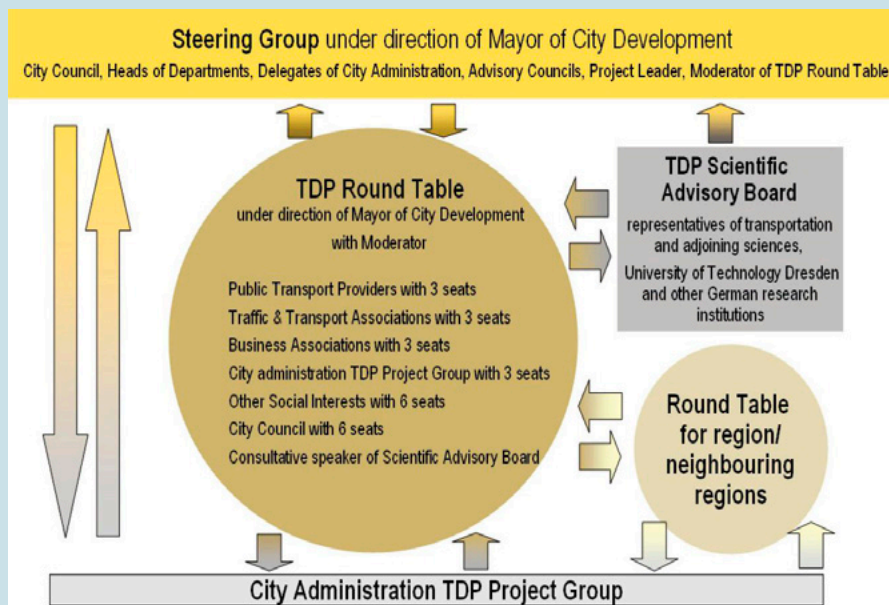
**Steering Group** under direction of Mayor of City Development

City Council, Heads of Departments, Delegates of City Administration, Advisory Councils, Project Leader, Moderator of TDP Round Table

**TDP Round Table**
under direction of Mayor of City Development
with Moderator

Public Transport Providers with 3 seats
Traffic & Transport Associations with 3 seats
Business Associations with 3 seats
City administration TDP Project Group with 3 seats
Other Social Interests with 6 seats
City Council with 6 seats
Consultative speaker of Scientific Advisory Board

**TDP Scientific Advisory Board**
representatives of transportation and adjoining sciences,
University of Technology Dresden and other German research institutions

**Round Table for region/ neighbouring regions**

**City Administration TDP Project Group**